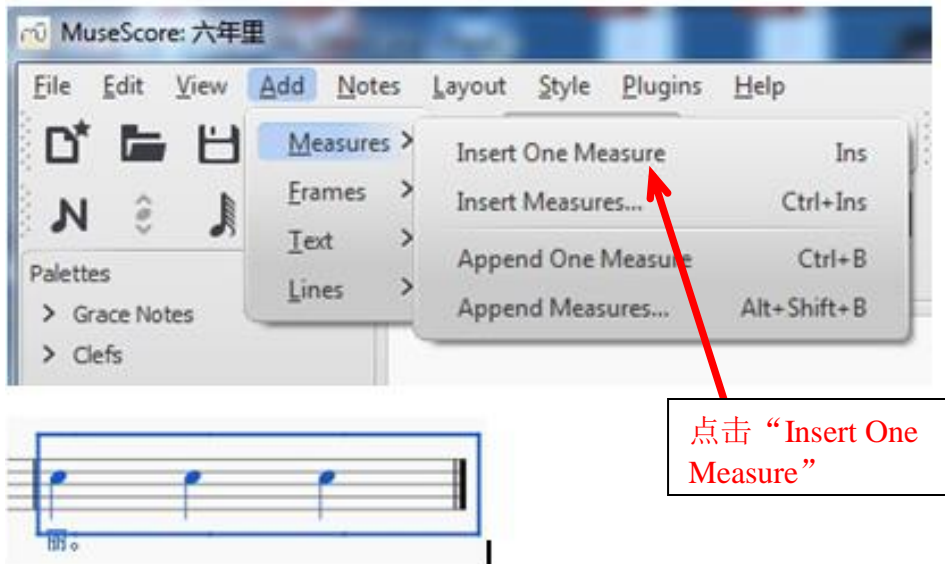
MuseScore: 六年里

File Edit View Add Notes Layout Style Plugins Help

Measures
Frames
Text
Lines

Insert One Measure Ins
Insert Measures... Ctrl+Ins
Append One Measure Ctrl+B
Append Measures... Alt+Shift+B

Palettes
Grace Notes
Clefs

点击“Insert One Measure”

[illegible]。